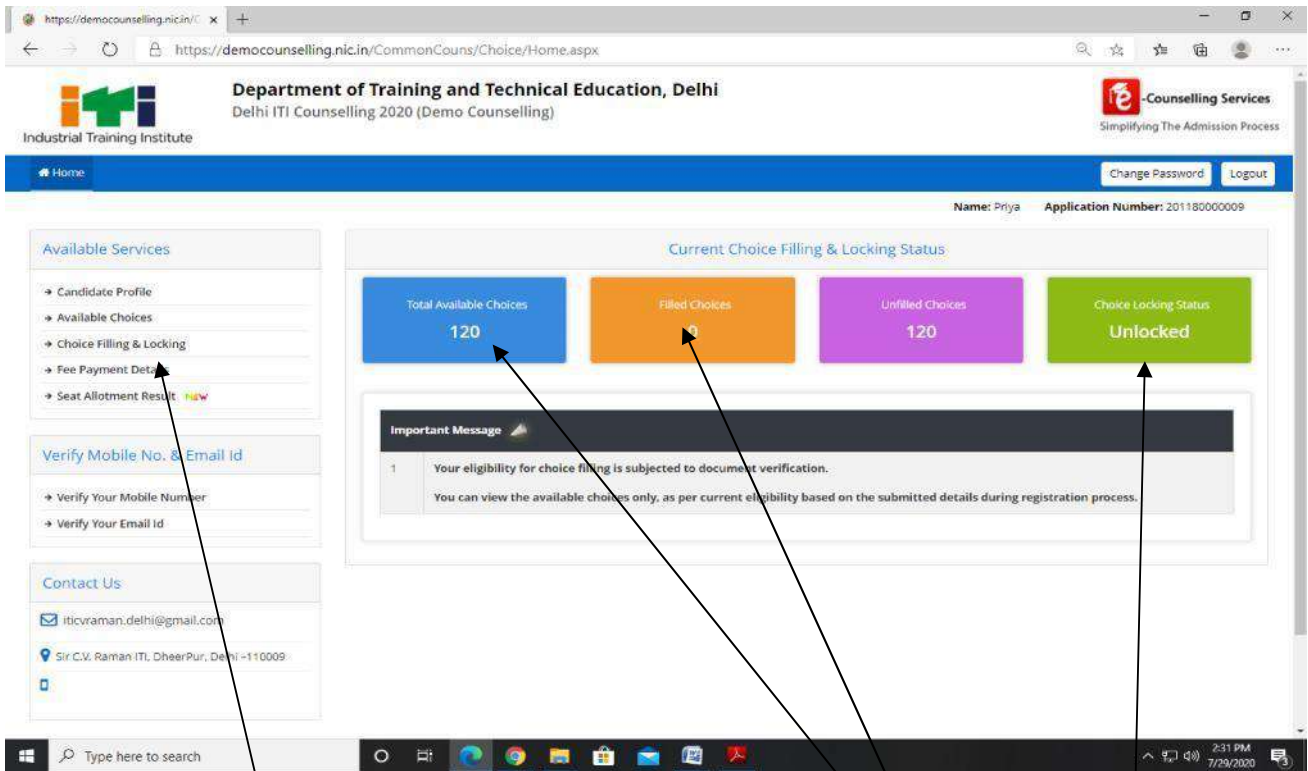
https://democounselling.nic.in/C ×

https://democounselling.nic.in/CommonCouns/Choice/Home.aspx

Industrial Training Institute

Department of Training and Technical Education, Delhi
Delhi ITI Counselling 2020 (Demo Counselling)

-Counselling Services
Simplifying The Admission Process

Home

Change Password Logout

Name: Priya Application Number: 201180000009

Available Services

→ Candidate Profile
→ Available Choices
→ Choice Filling & Locking
→ Fee Payment Deta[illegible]
→ Seat Allotment Result NEW

Verify Mobile No. & Email Id

→ Verify Your Mobile Number
→ Verify Your Email Id

Contact Us

iticvraman.delhi@gmail.com
Sir C.V. Raman ITI, DheerPur, Delhi -110009

Current Choice Filling & Locking Status

| Total Available Choices | Filled Choices | Unfilled Choices | Choice Locking Status |
|---|---|---|---|
| 120 | 0 | 120 | Unlocked |

Important Message

1 Your eligibility for choice filling is subjected to document verification.
You can view the available choices only, as per current eligibility based on the submitted details during registration process.

Type here to search

2:31 PM
7/29/2020